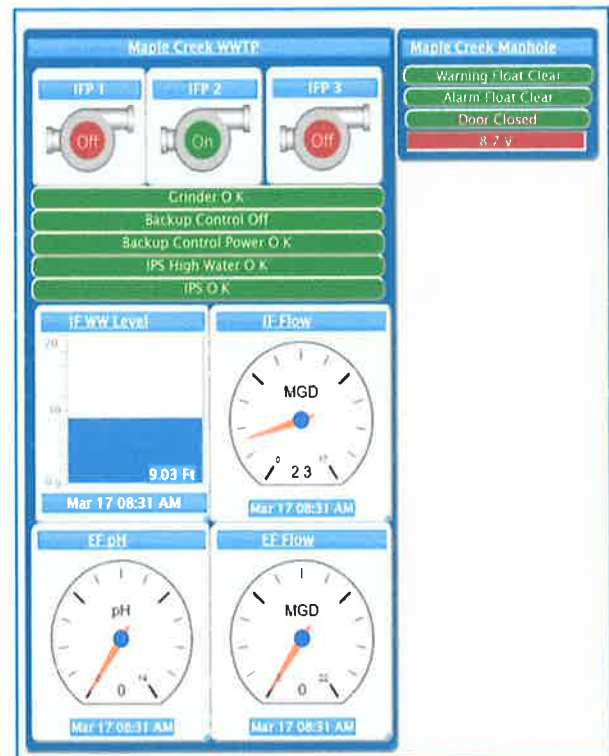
Maple Creek WWTP

IFP 1
Off

IFP 2
On

IFP 3
Off

Grinder O K
Backup Control Off
Backup Control Power O K
IPS High Water O K
IPS O K

IF WW Level
20
10
0
9.03 Ft
Mar 17 08:31 AM

IF Flow
MGD
0
17
2.3
Mar 17 08:31 AM

EF pH
pH
0
14
Mar 17 08:31 AM

EF Flow
MGD
0
22
0
Mar 17 08:31 AM

Maple Creek Manhole
Warning Float Clear
Alarm Float Clear
Door Closed
8.7 V